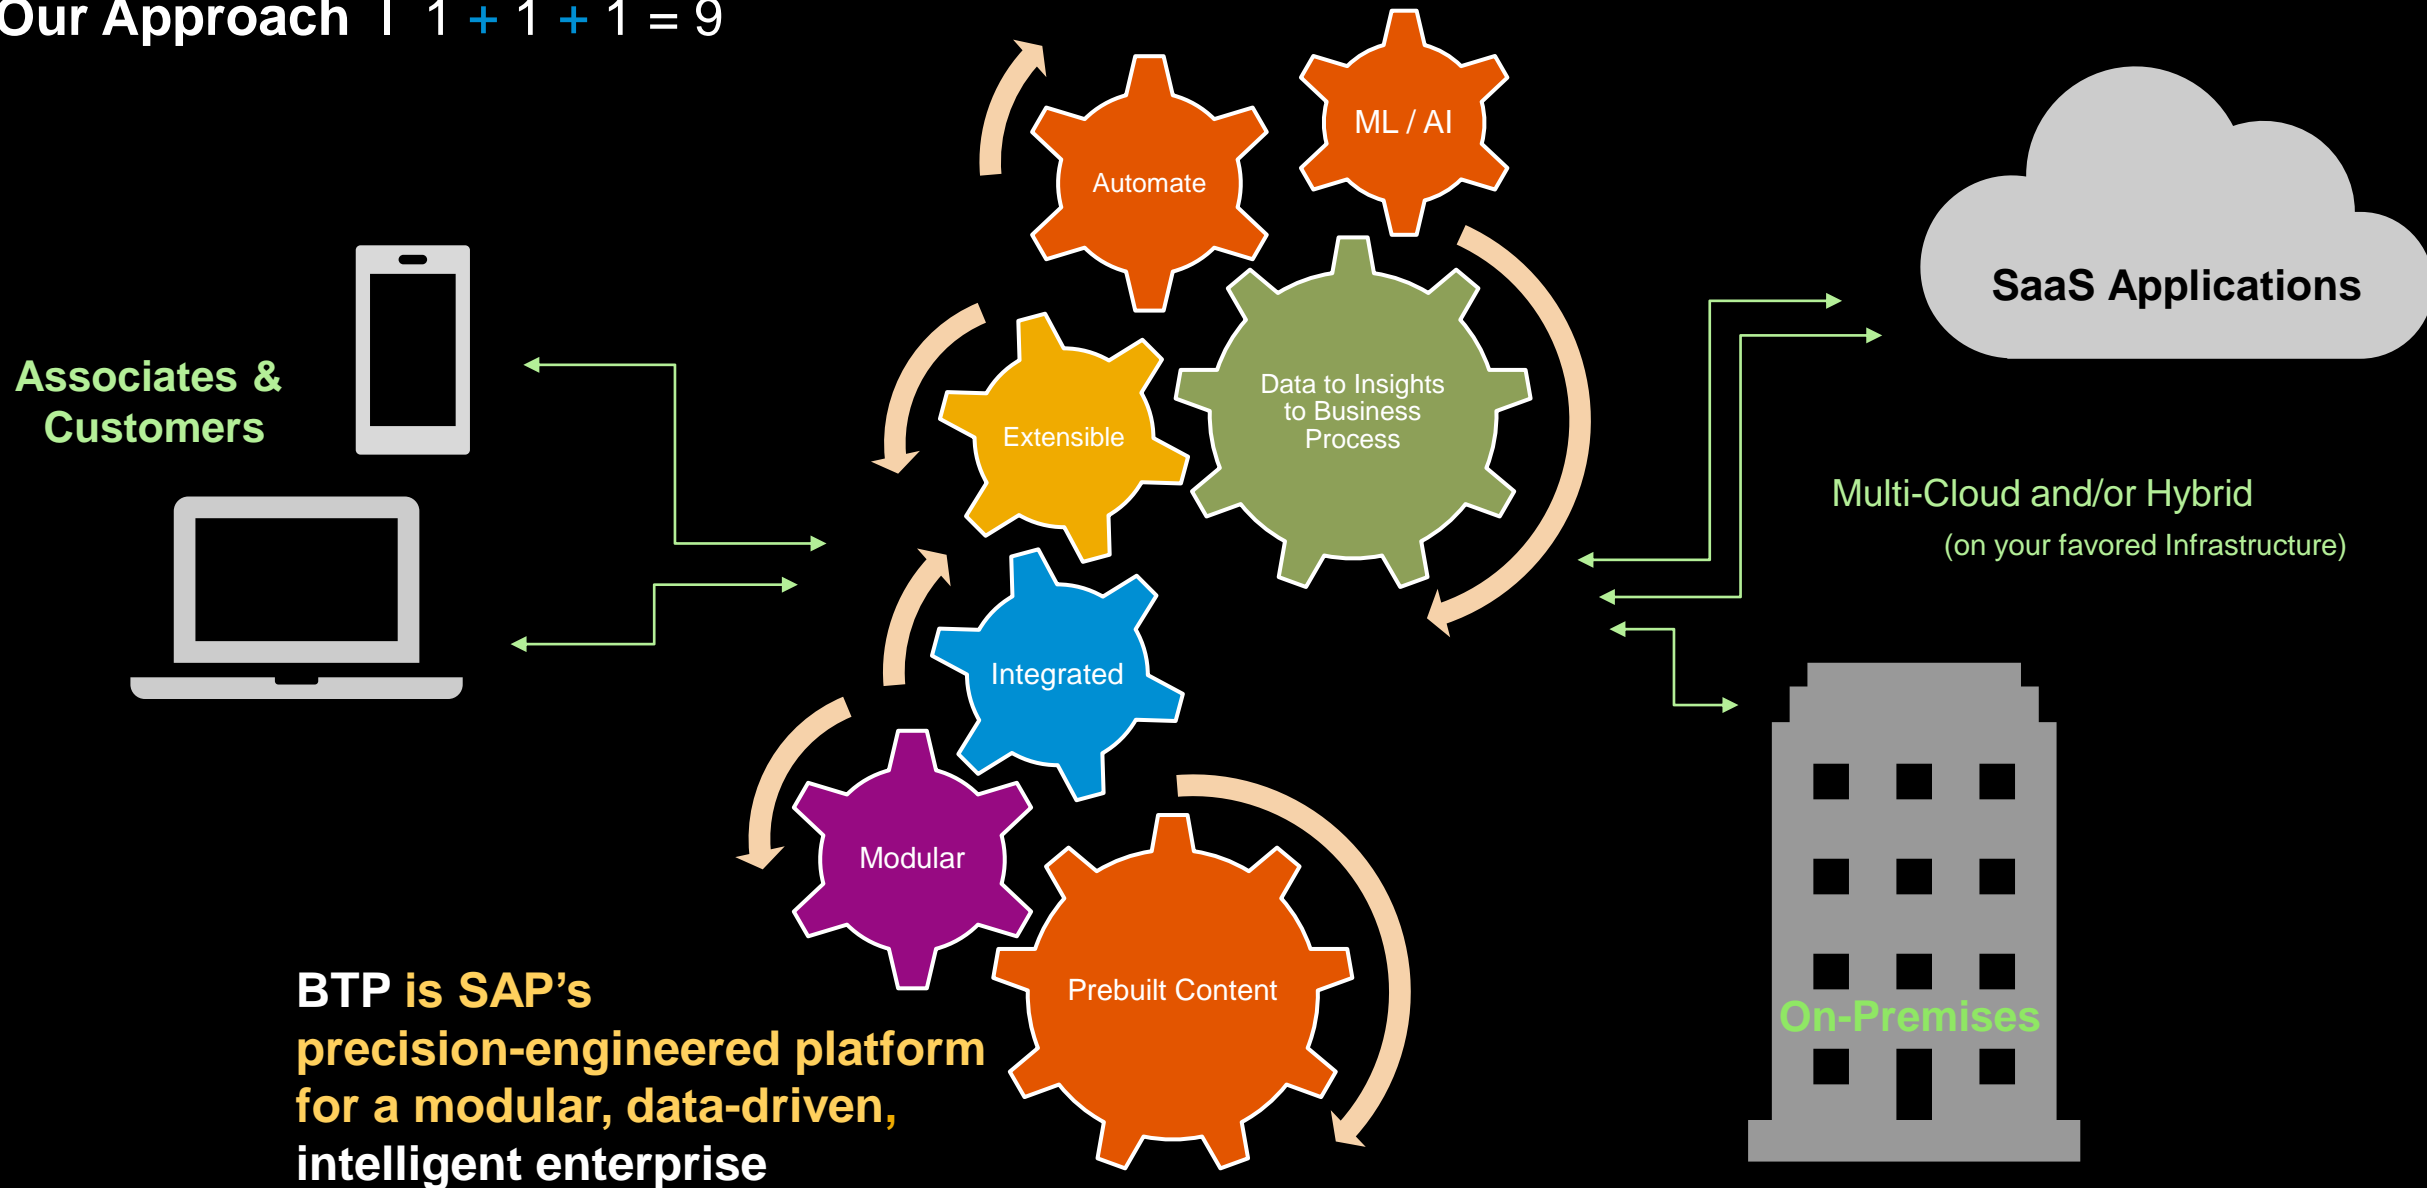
Our Approach I 1 + 1 + 1 = 9

Automate

ML / AI

SaaS Applications

Associates & Customers

Extensible

Data to Insights to Business Process

Multi-Cloud and/or Hybrid
(on your favored Infrastructure)

Integrated

Modular

Prebuilt Content

On-Premises

BTP is SAP’s precision-engineered platform for a modular, data-driven, intelligent enterprise